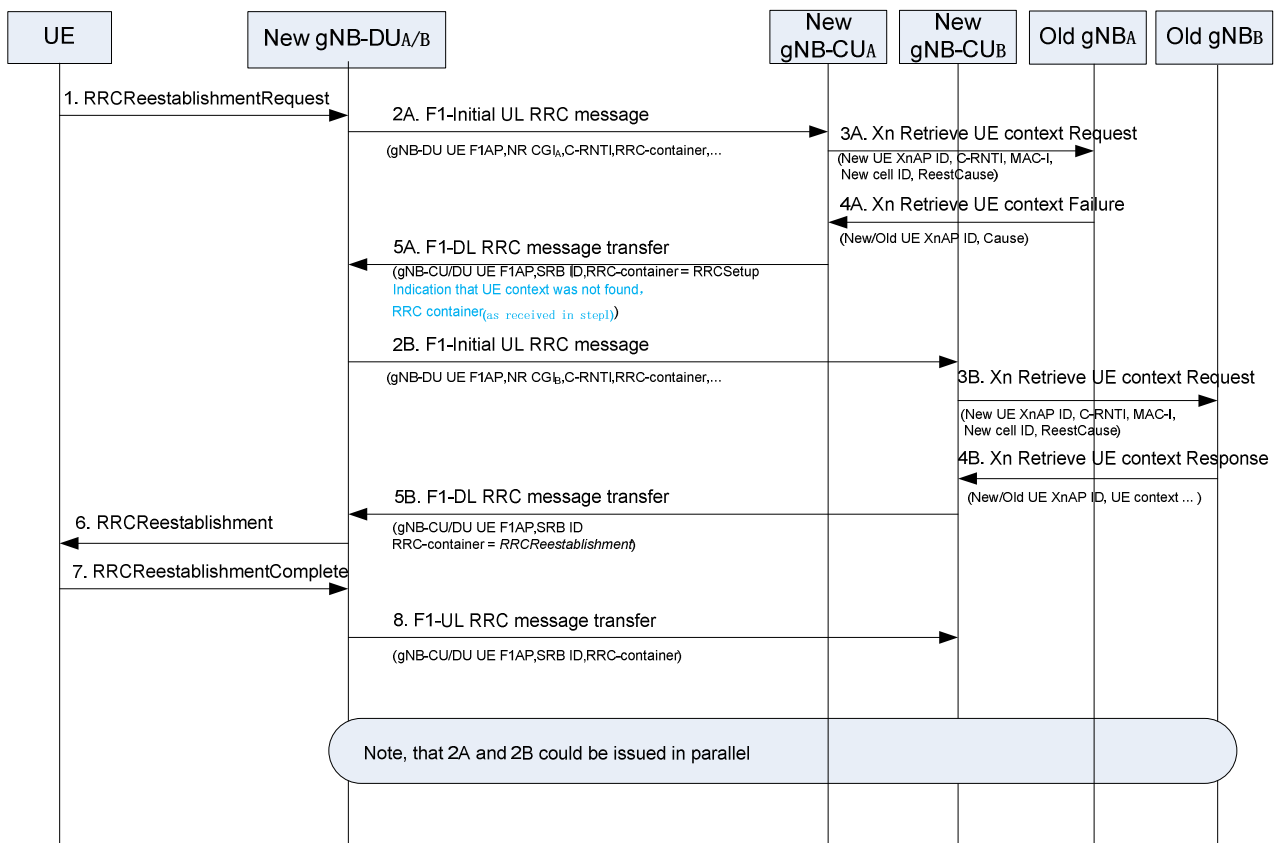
UE

New gNB-DUA/B

New gNB-CUA

New gNB-CUB

Old gNBA

Old gNBB

1. RRCReestablishmentRequest

2A. F1-Initial UL RRC message

(gNB-DU UE F1AP,NR CGI$_A$,C-RNTI,RRC-container,...

3A. Xn Retrieve UE context Request

(New UE XnAP ID, C-RNTI, MAC-I, New cell ID, ReestCause)

4A. Xn Retrieve UE context Failure

(New/Old UE XnAP ID, Cause)

5A. F1-DL RRC message transfer

(gNB-CU/DU UE F1AP,SRB ID,RRC-container = RRCSetup
Indication that UE context was not found,
RRC container(as received in step1))

2B. F1-Initial UL RRC message

(gNB-DU UE F1AP,NR CGI$_B$,C-RNTI,RRC-container,...

3B. Xn Retrieve UE context Request

(New UE XnAP ID, C-RNTI, MAC-I, New cell ID, ReestCause)

4B. Xn Retrieve UE context Response

(New/Old UE XnAP ID, UE context ... )

5B. F1-DL RRC message transfer

6. RRCReestablishment

(gNB-CU/DU UE F1AP,SRB ID
RRC-container = RRCReestablishment)

7. RRCReestablishmentComplete

8. F1-UL RRC message transfer

(gNB-CU/DU UE F1AP,SRB ID,RRC-container)

Note, that 2A and 2B could be issued in parallel